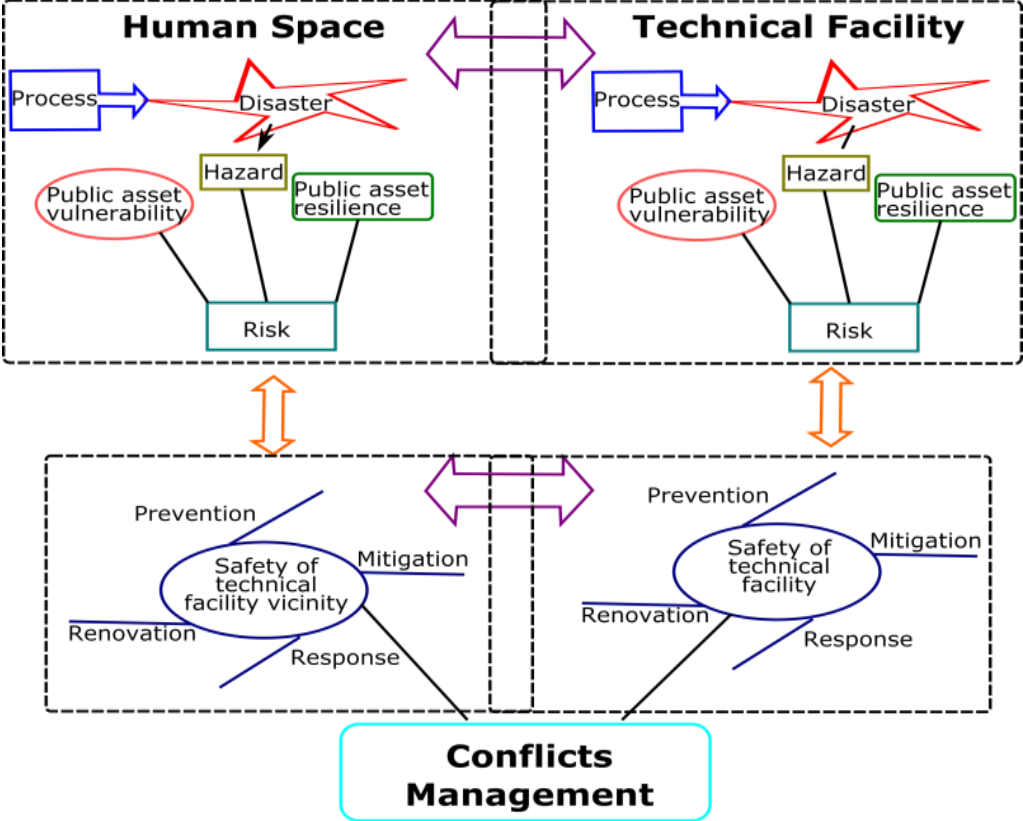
Human Space

Technical Facility

Process

Disaster

Hazard

Public asset vulnerability

Public asset resilience

Risk

Process

Disaster

Hazard

Public asset vulnerability

Public asset resilience

Risk

Prevention

Mitigation

Safety of technical facility vicinity

Renovation

Response

Prevention

Mitigation

Safety of technical facility

Renovation

Response

Conflicts Management